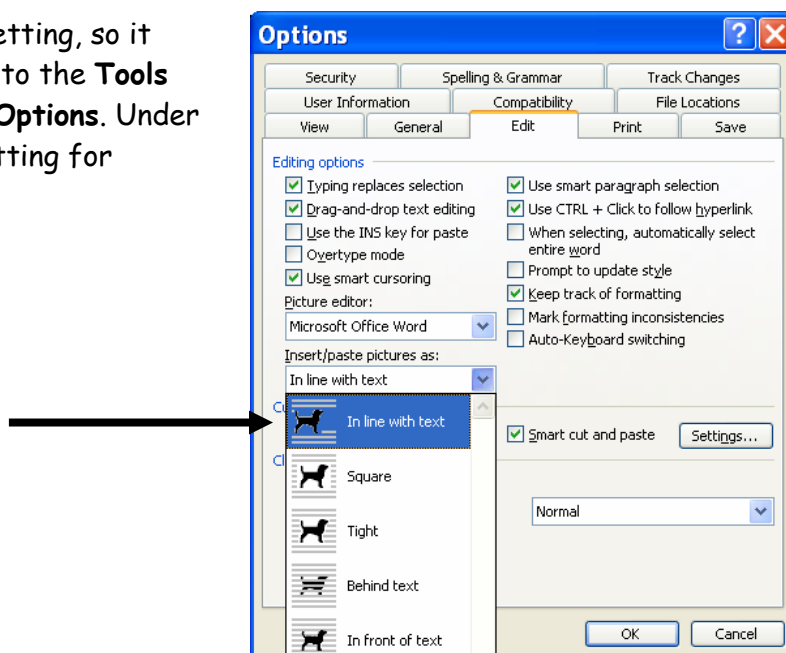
etting, so it
to the **Tools**
**Options**. Under
tting for

Options

Security | Spelling & Grammar | Track Changes
User Information | Compatibility | File Locations
View | General | Edit | Print | Save

Editing options

Typing replaces selection
Drag-and-drop text editing
Use the INS key for paste
Overtype mode
Use smart cursoring
Picture editor:
Microsoft Office Word
Insert/paste pictures as:
In line with text

Use smart paragraph selection
Use CTRL + Click to follow hyperlink
When selecting, automatically select entire word
Prompt to update style
Keep track of formatting
Mark formatting inconsistencies
Auto-Keyboard switching

C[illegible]
In line with text
Square
Tight
Behind text
In front of text

C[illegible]

Smart cut and paste
Settings...

Normal

OK
Cancel